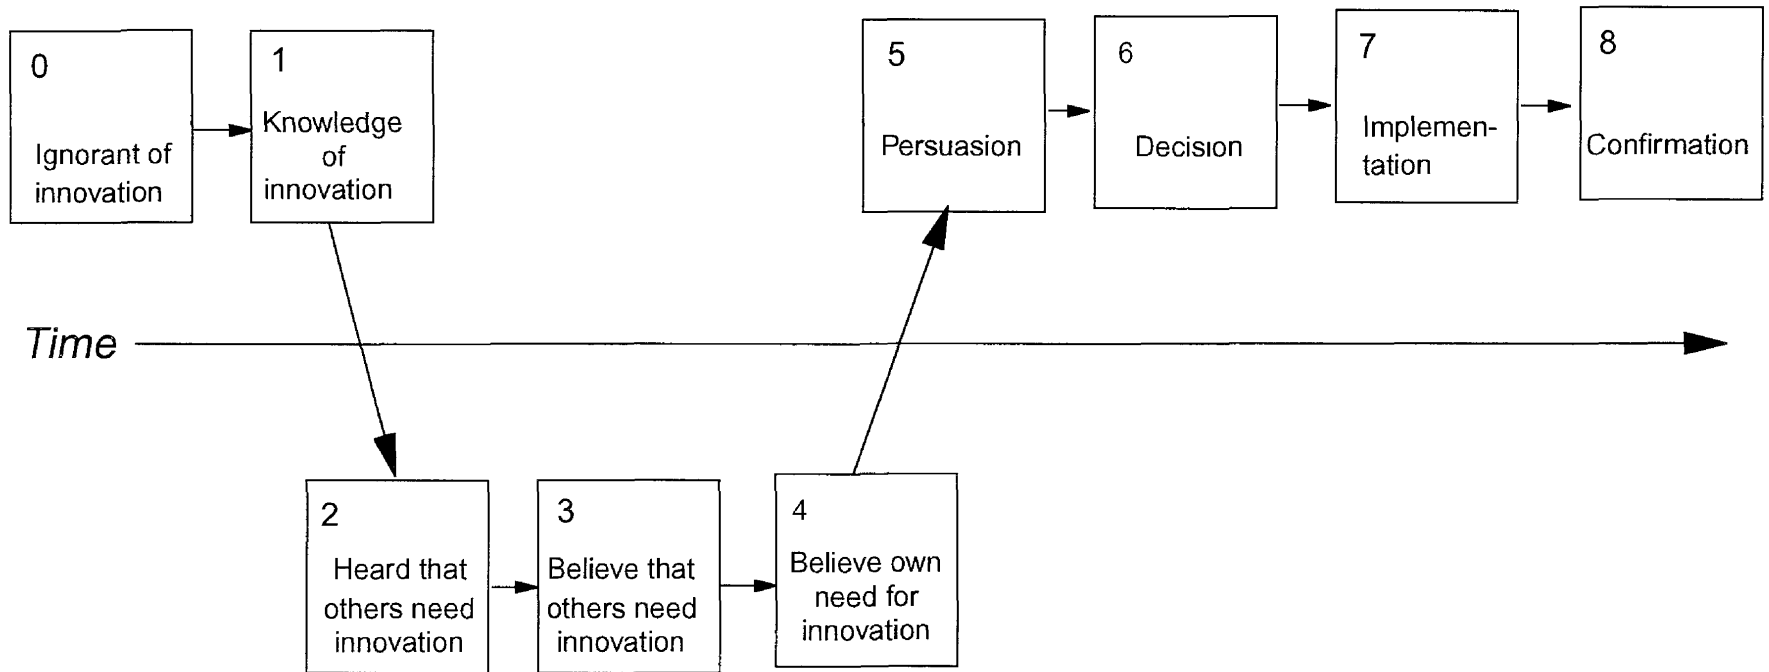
0

Ignorant of innovation

1

Knowledge of innovation

5

Persuasion

6

Decision

7

Implementation

8

Confirmation

Time

2

Heard that others need innovation

3

Believe that others need innovation

4

Believe own need for innovation